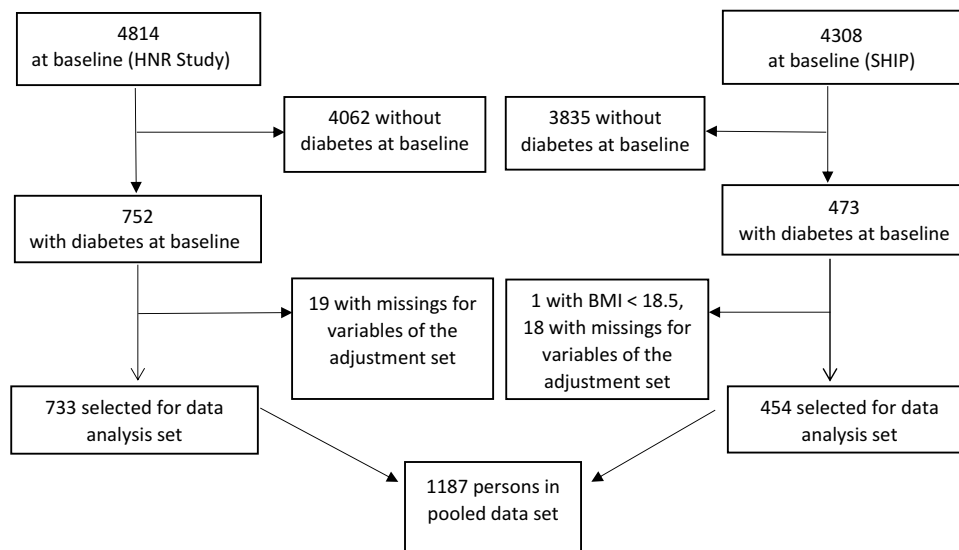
4814
at baseline (HNR Study)

4062 without diabetes at baseline

752
with diabetes at baseline

19 with missings for variables of the adjustment set

733 selected for data analysis set

4308
at baseline (SHIP)

3835 without diabetes at baseline

473
with diabetes at baseline

1 with BMI < 18.5, 18 with missings for variables of the adjustment set

454 selected for data analysis set

1187 persons in pooled data set